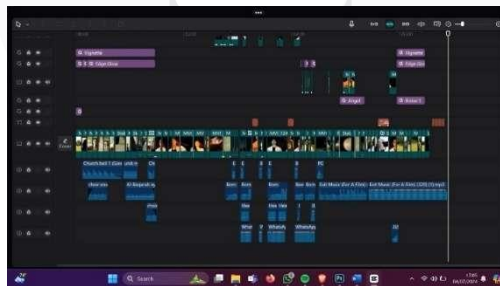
Vignette

Vignette

Edge Glow

Edge Glow

Angel

Noise 1

Church bell 1 (Con

Ch

Bom

Bom

Bom

Bom

Exit Music (For A Film)

Exit Music (For A Film) (320) (1).mp3

Al Raqsah a

Whatsap

WhatsAp

Search

17:06
04/07/2024